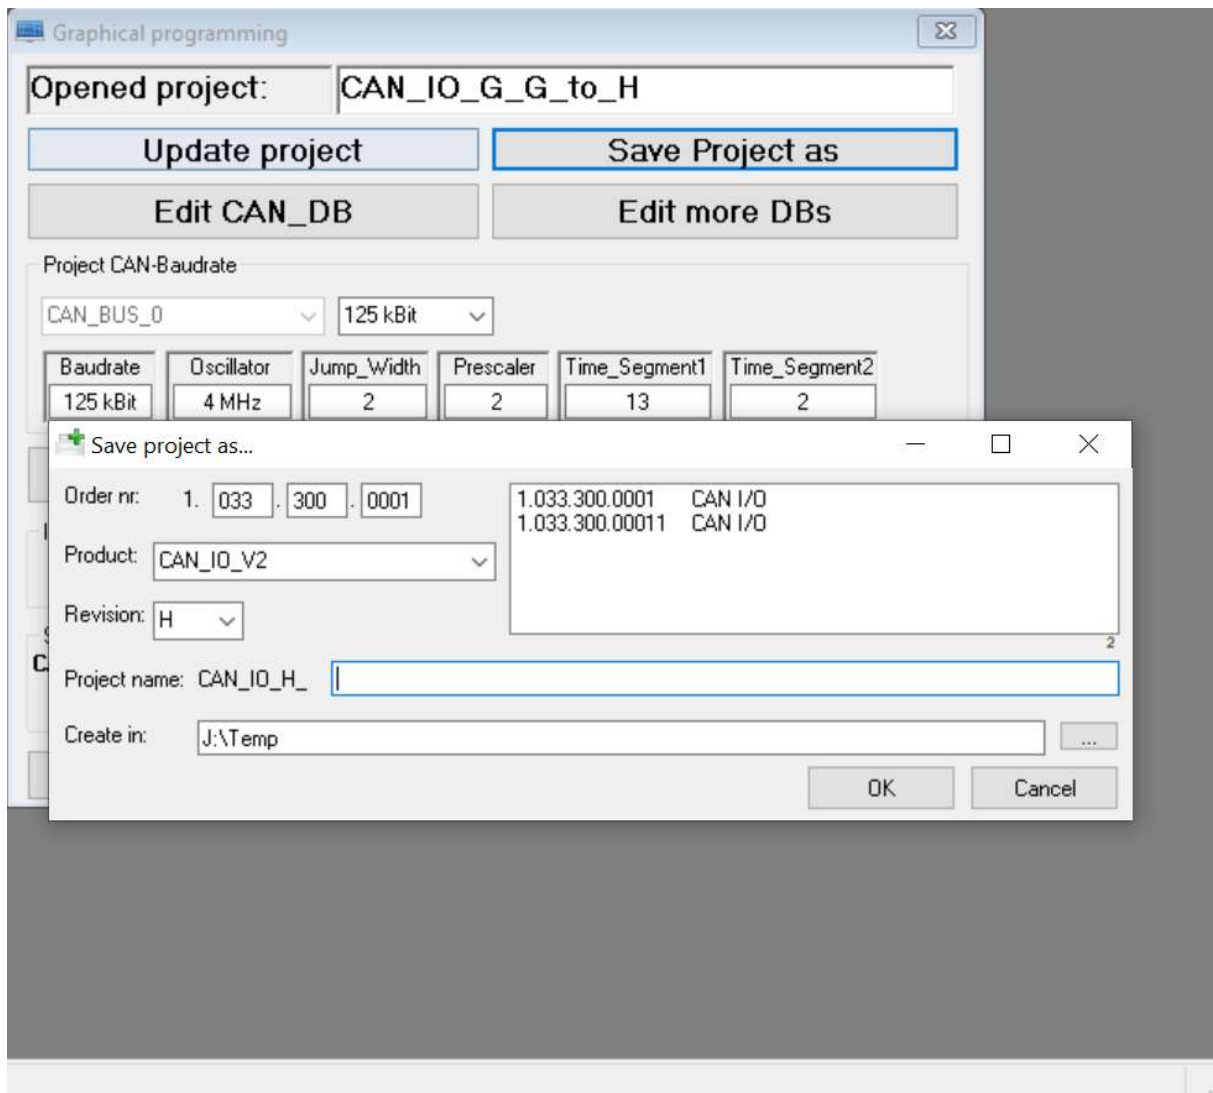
Graphical programming

Opened project: CAN_IO_G_G_to_H

Update project
Save Project as
Edit CAN_DB
Edit more DBs

Project CAN-Baudrate
CAN_BUS_0
125 kBit

| Baudrate | Oscillator | Jump_Width | Prescaler | Time_Segment1 | Time_Segment2 |
|---|---|---|---|---|---|
| 125 kBit | 4 MHz | 2 | 2 | 13 | 2 |

Save project as...

Order nr: 1. 033 . 300 . 0001
Product: CAN_IO_V2
Revision: H

1.033.300.0001 CAN I/O
1.033.300.00011 CAN I/O

2

Project name: CAN_IO_H_
Create in: J:\Temp
...
OK
Cancel